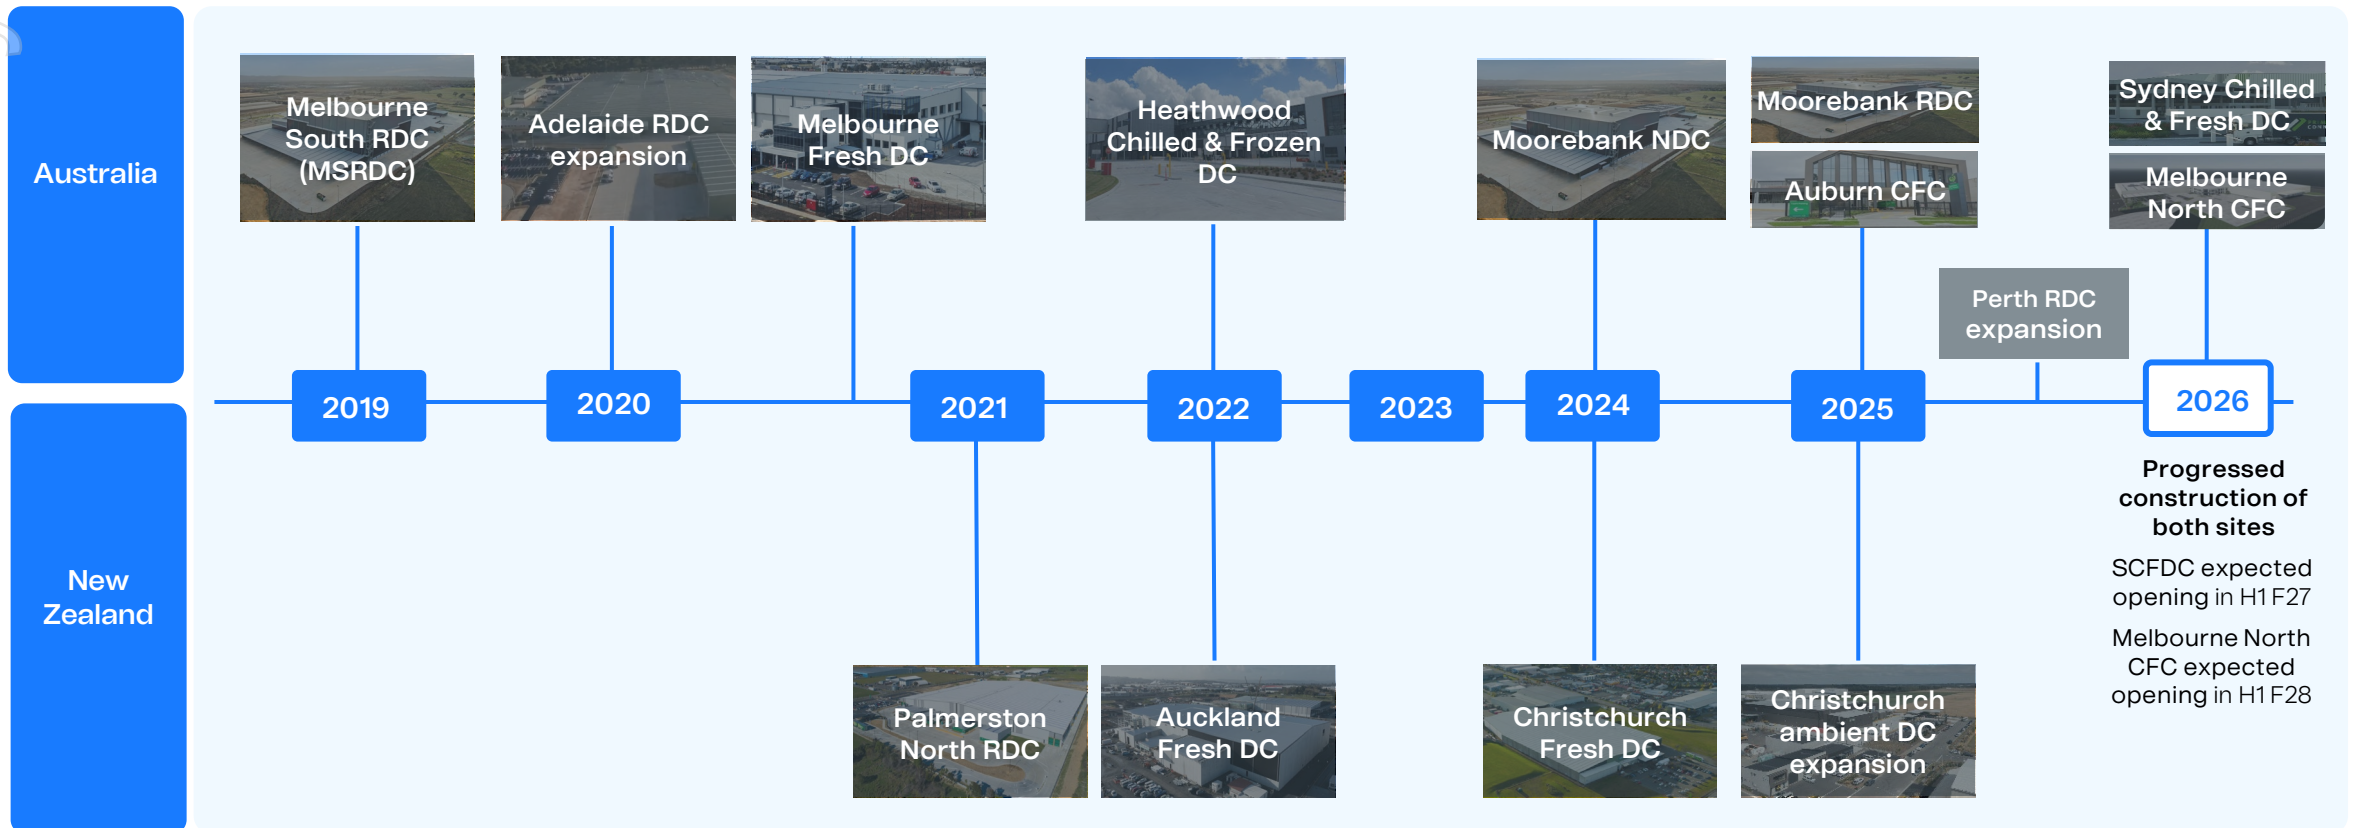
Australia

New Zealand

Melbourne South RDC (MSRDC)

Adelaide RDC expansion

Melbourne Fresh DC

Heathwood Chilled & Frozen DC

Moorebank NDC

Moorebank RDC

Auburn CFC

Perth RDC expansion

Sydney Chilled & Fresh DC

Melbourne North CFC

2019

2020

2021

2022

2023

2024

2025

2026

Progressed construction of both sites

SCFDC expected opening in H1 F27

Melbourne North CFC expected opening in H1 F28

Palmerston North RDC

Auckland Fresh DC

Christchurch Fresh DC

Christchurch ambient DC expansion